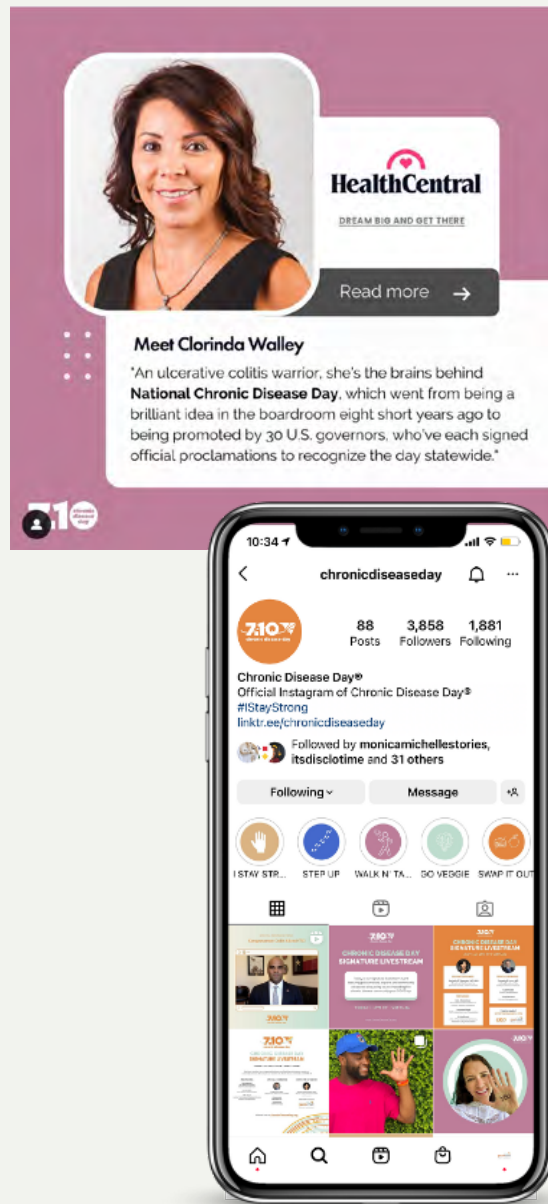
HealthCentral

DREAM BIG AND GET THERE

Read more →

Meet Clorinda Walley

"An ulcerative colitis warrior, she's the brains behind **National Chronic Disease Day**, which went from being a brilliant idea in the boardroom eight short years ago to being promoted by 30 U.S. governors, who've each signed official proclamations to recognize the day statewide."

7.10 Chronic Disease Day

10:34

chronicdiseaseday

7.10 CHRONIC DISEASE DAY

88 Posts

3,858 Followers

1,881 Following

Chronic Disease Day®

Official Instagram of Chronic Disease Day®

#IStayStrong

linktr.ee/chronicdiseaseday

Followed by monicamichellestories, itsdisclotime and 31 others

Following

Message

I STAY STR...

STEP UP

WALK N' TA...

GO VEGGIE

SWAP IT OUT

7.10

CHRONIC DISEASE DAY SIGNATURE LIVESTREAM

CHRONIC DISEASE DAY SIGNATURE LIVESTREAM

7.10

CHRONIC DISEASE DAY SIGNATURE LIVESTREAM

7.10